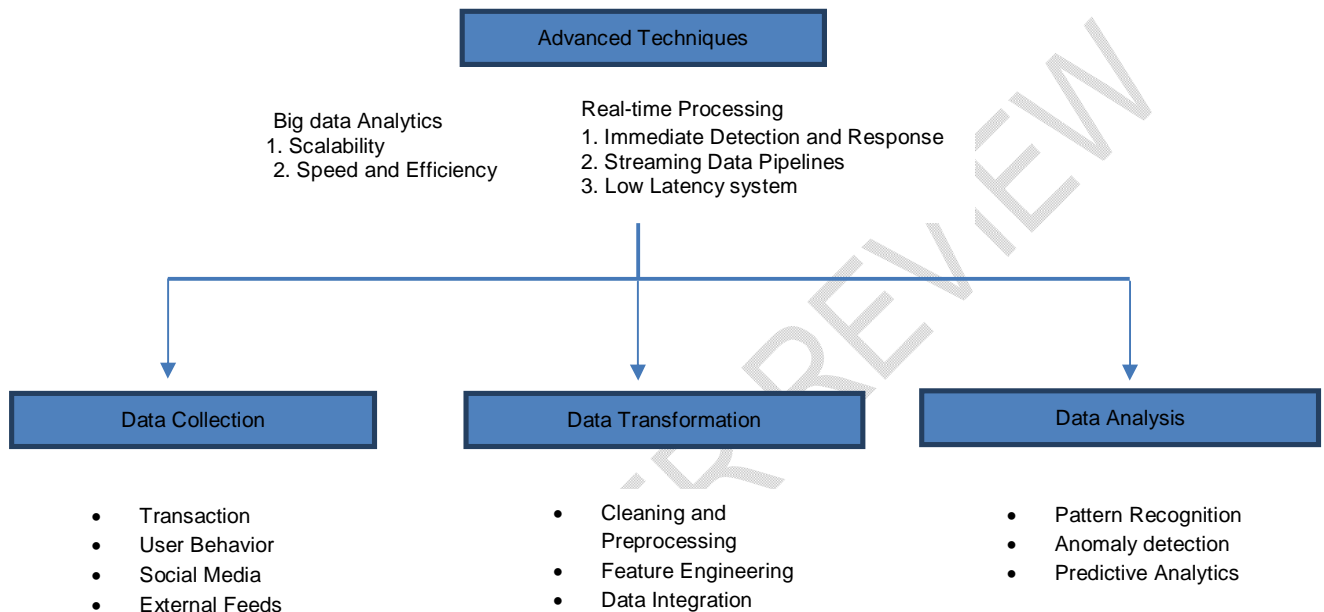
Advanced Techniques

Big data Analytics
1. Scalability
2. Speed and Efficiency

Real-time Processing
1. Immediate Detection and Response
2. Streaming Data Pipelines
3. Low Latency system

Data Collection

- Transaction
- User Behavior
- Social Media
- External Feeds

Data Transformation

- Cleaning and Preprocessing
- Feature Engineering
- Data Integration

Data Analysis

- Pattern Recognition
- Anomaly detection
- Predictive Analytics

PREVIEW